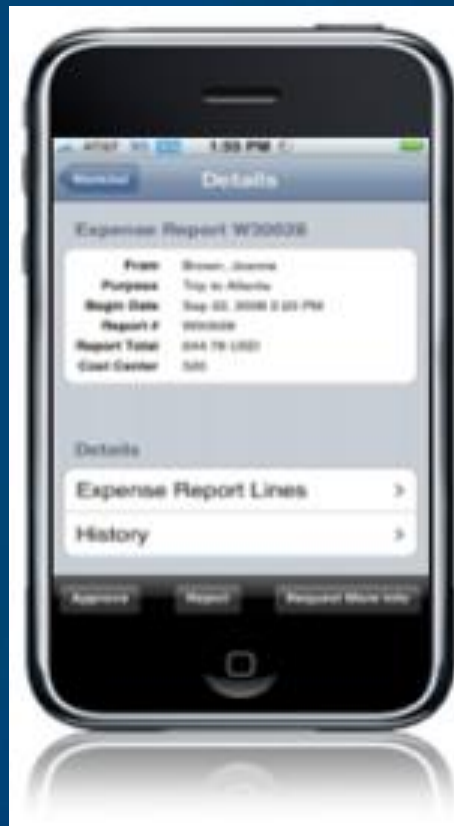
AT&T 3G 1:55 PM

Worklist

Details

Expense Report W30026

From Brown, Joanne
Purpose Trip to Atlanta
Begin Date Sep 22, 2008 2:20 PM
Report # W30026
Report Total 644.78 USD
Cost Center 520

Details

Expense Report Lines >

History >

Approve Reject Request More Info